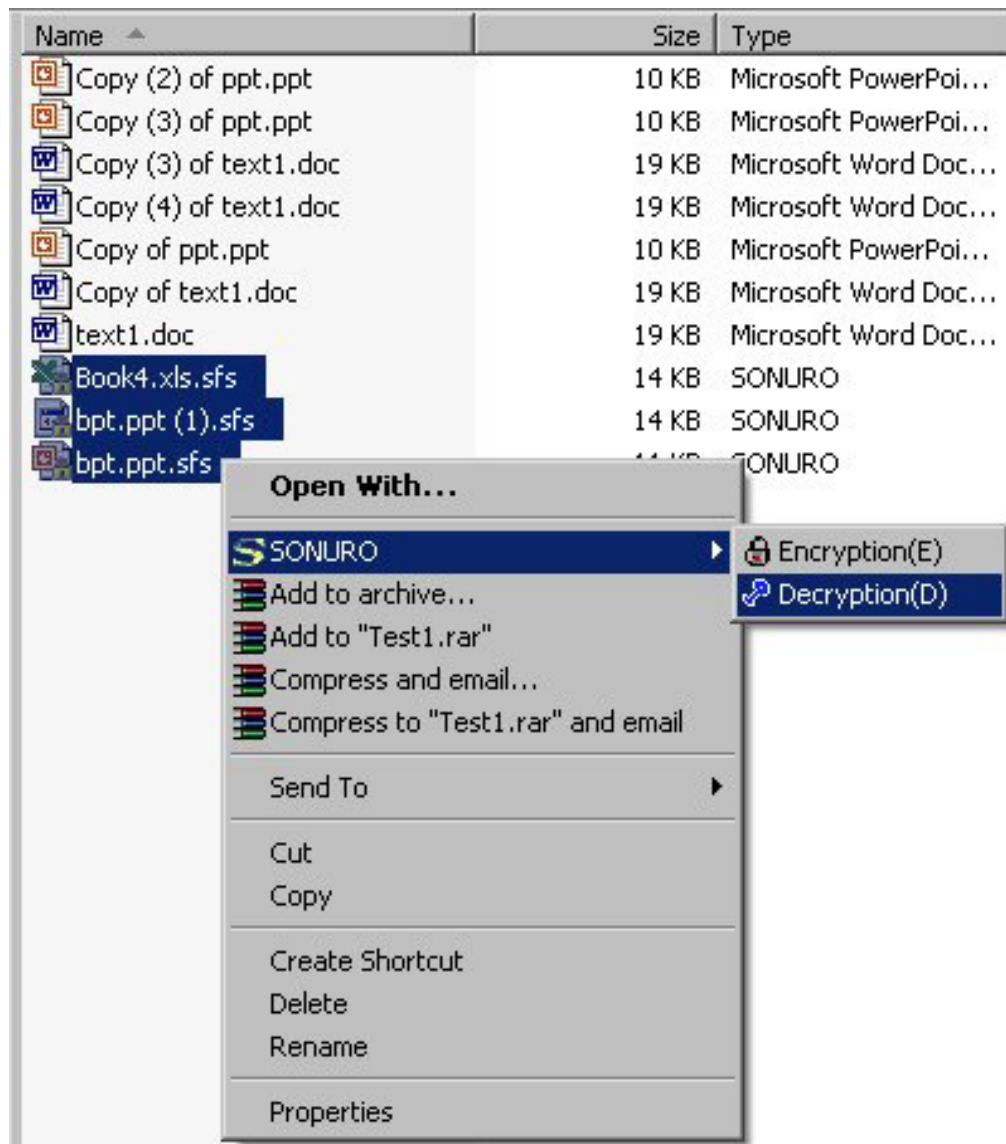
| Name | Size | Type |
|---|---|---|
| Copy (2) of ppt.ppt | 10 KB | Microsoft PowerPoi... |
| Copy (3) of ppt.ppt | 10 KB | Microsoft PowerPoi... |
| Copy (3) of text1.doc | 19 KB | Microsoft Word Doc... |
| Copy (4) of text1.doc | 19 KB | Microsoft Word Doc... |
| Copy of ppt.ppt | 10 KB | Microsoft PowerPoi... |
| Copy of text1.doc | 19 KB | Microsoft Word Doc... |
| text1.doc | 19 KB | Microsoft Word Doc... |
| Book4.xls.sfs | 14 KB | SONURO |
| bpt.ppt (1).sfs | 14 KB | SONURO |
| bpt.ppt.sfs | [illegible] | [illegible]ONURO |

Open With...

SONURO
Encryption(E)
Decryption(D)
Add to archive...
Add to "Test1.rar"
Compress and email...
Compress to "Test1.rar" and email

Send To

Cut
Copy

Create Shortcut
Delete
Rename

Properties